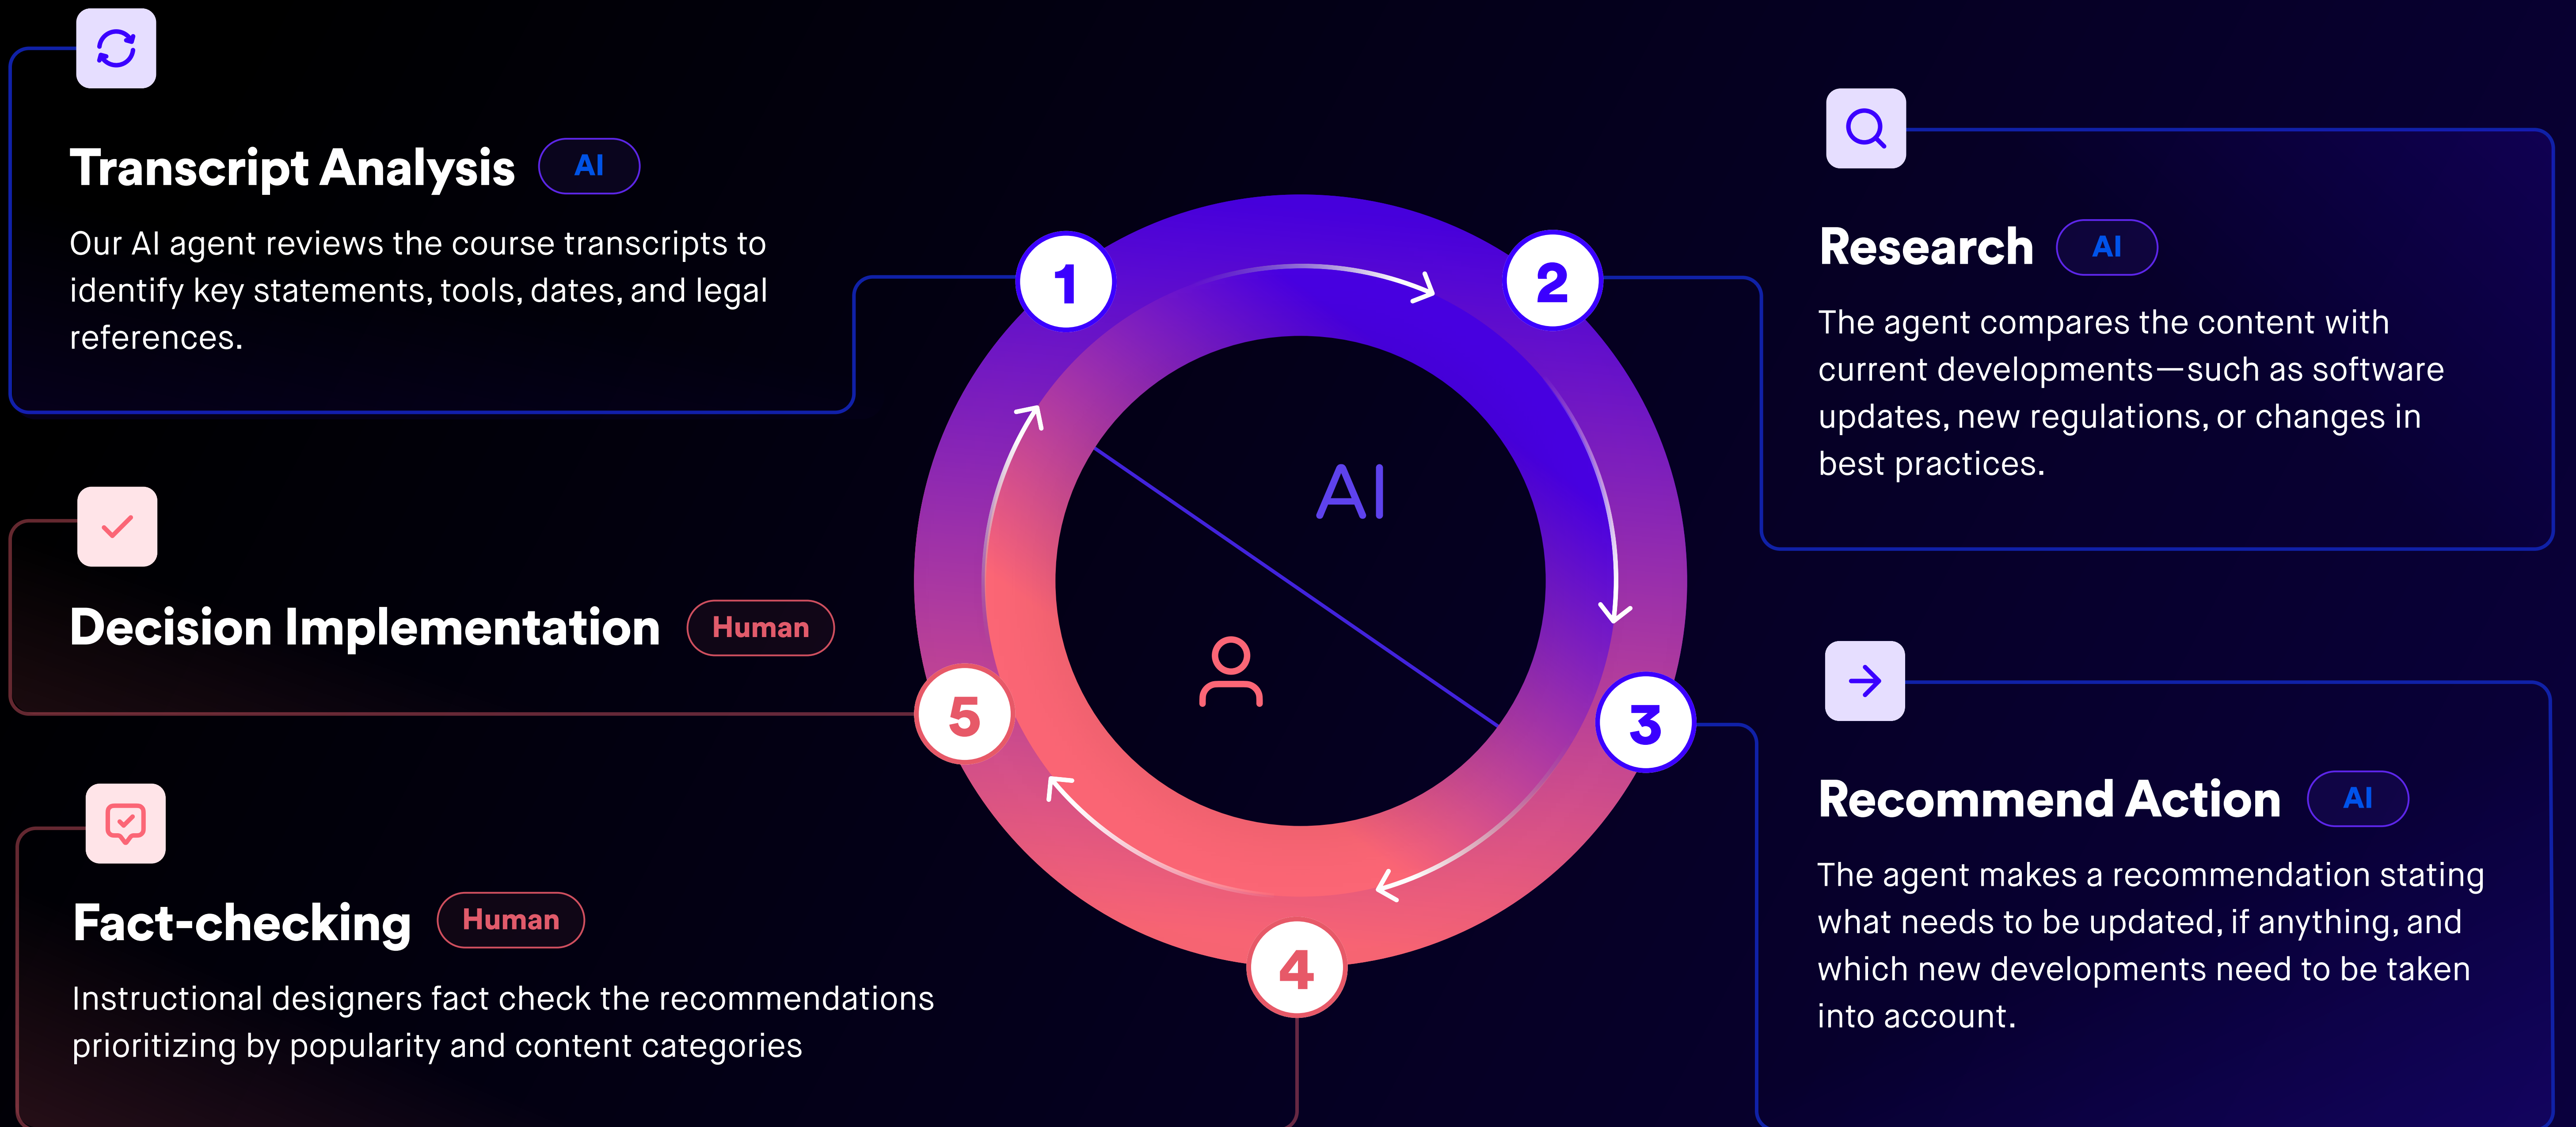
Transcript Analysis AI

Our AI agent reviews the course transcripts to identify key statements, tools, dates, and legal references.

Research AI

The agent compares the content with current developments—such as software updates, new regulations, or changes in best practices.

1

2

AI

3

4

5

Decision Implementation Human

Recommend Action AI

The agent makes a recommendation stating what needs to be updated, if anything, and which new developments need to be taken into account.

Fact-checking Human

Instructional designers fact check the recommendations prioritizing by popularity and content categories